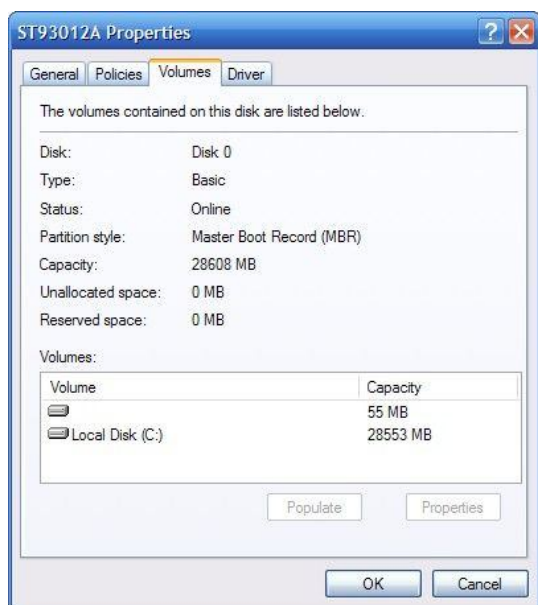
ST93012A Properties

General | Policies | Volumes | Driver

The volumes contained on this disk are listed below.

Disk: Disk 0
Type: Basic
Status: Online
Partition style: Master Boot Record (MBR)
Capacity: 28608 MB
Unallocated space: 0 MB
Reserved space: 0 MB

Volumes:

| Volume | Capacity |
|---|---|
| | 55 MB |
| Local Disk (C:) | 28553 MB |

Populate Properties

OK Cancel